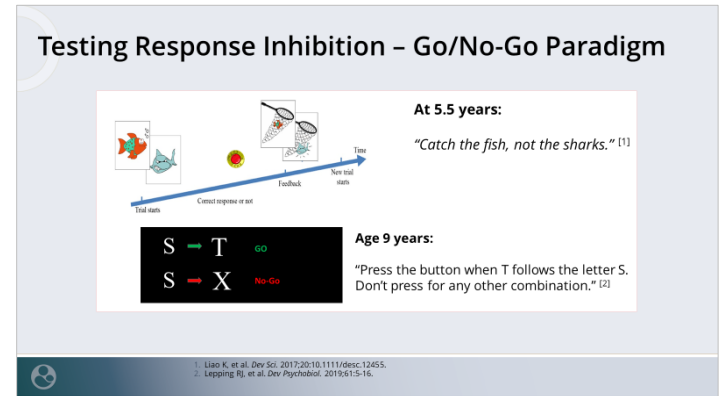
Testing Response Inhibition – Go/No-Go Paradigm

Time

New trial starts

Feedback

Correct response or not

Trial starts

At 5.5 years:

*"Catch the fish, not the sharks."* [1]

S → T GO

S → X No-Go

Age 9 years:

"Press the button when T follows the letter S. Don't press for any other combination." [2]

1. Liao K, et al. *Dev Sci.* 2017;20:10.1111/desc.12455.
2. Lepping RJ, et al. *Dev Psychobiol.* 2019;61:5-16.